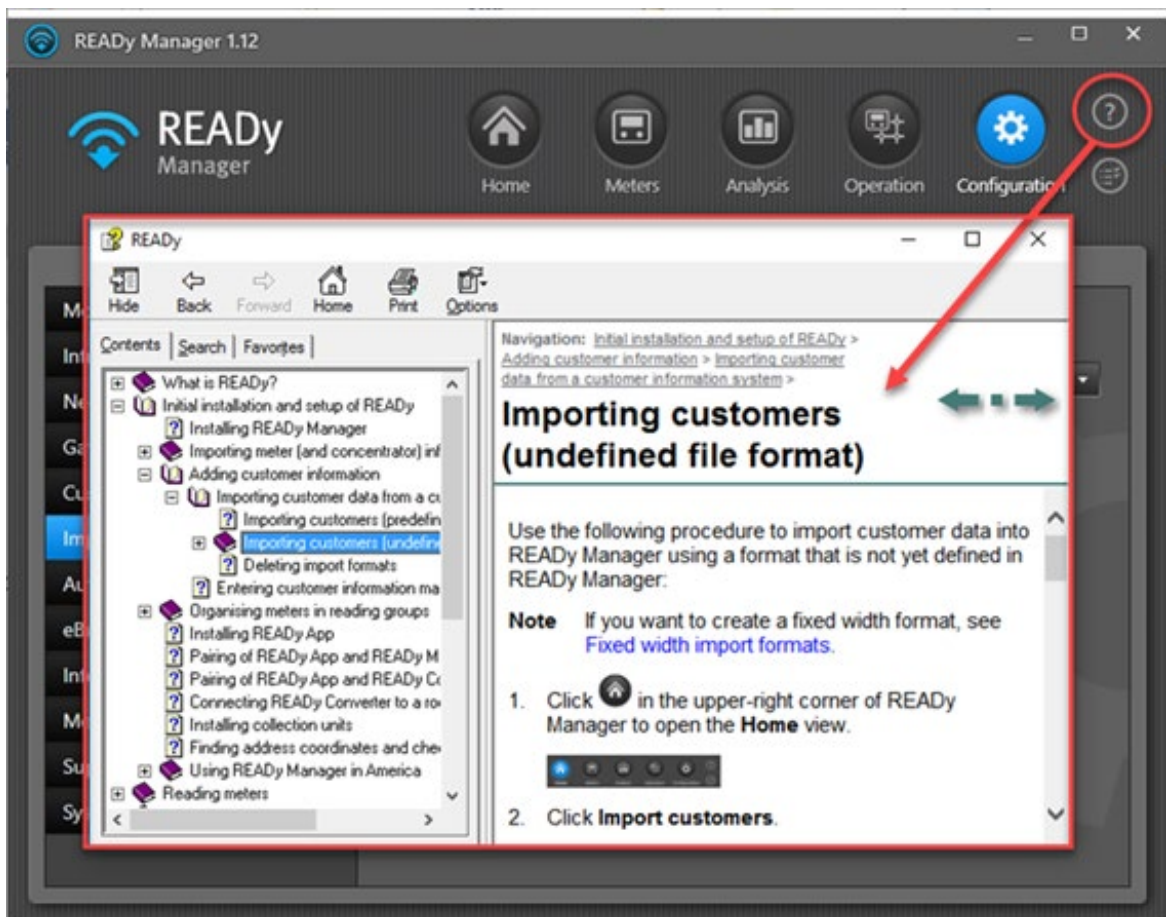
READy Manager 1.12

READy
Manager

Home
Meters
Analysis
Operation
Configuratio

READy

Hide
Back
Forward
Home
Print
Options

Contents | Search | Favorites |

What is READy?
Initial installation and setup of READy
Installing READy Manager
Importing meter (and concentrator) inf
Adding customer information
Importing customer data from a cu
Importing customers (predefin
Importing customers (undefin
Deleting import formats
Entering customer information ma
Organising meters in reading groups
Installing READy App
Pairing of READy App and READy M
Pairing of READy App and READy Co
Connecting READy Converter to a ro
Installing collection units
Finding address coordinates and che
Using READy Manager in America
Reading meters

Navigation: Initial installation and setup of READy > Adding customer information > Importing customer data from a customer information system >

Importing customers (undefined file format)

Use the following procedure to import customer data into READy Manager using a format that is not yet defined in READy Manager:

Note If you want to create a fixed width format, see Fixed width import formats.

1. Click in the upper-right corner of READy Manager to open the Home view.

2. Click Import customers.

Mo
Int
Ne
Ga
Cu
Im
Au
eB
Int
Mo
Su
Sy